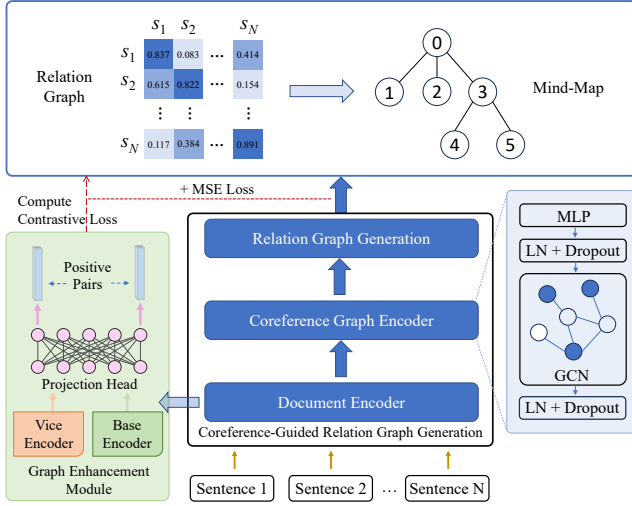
Relation Graph

|  | $s_1$ | $s_2$ | ... | $s_N$ |
|---|---|---|---|---|
| $s_1$ | 0.837 | 0.083 | ... | 0.414 |
| $s_2$ | 0.615 | 0.822 | ... | 0.154 |
| ⋮ | ⋮ | ⋮ |  | ⋮ |
| $s_N$ | 0.117 | 0.384 | ... | 0.891 |

0
1
2
3
4
5
Mind-Map

Compute Contrastive Loss
+ MSE Loss

Positive Pairs
Projection Head
Vice Encoder
Base Encoder
Graph Enhancement Module

Relation Graph Generation
Coreference Graph Encoder
Document Encoder
Coreference-Guided Relation Graph Generation

MLP
LN + Dropout
GCN
LN + Dropout

Sentence 1
Sentence 2
...
Sentence N